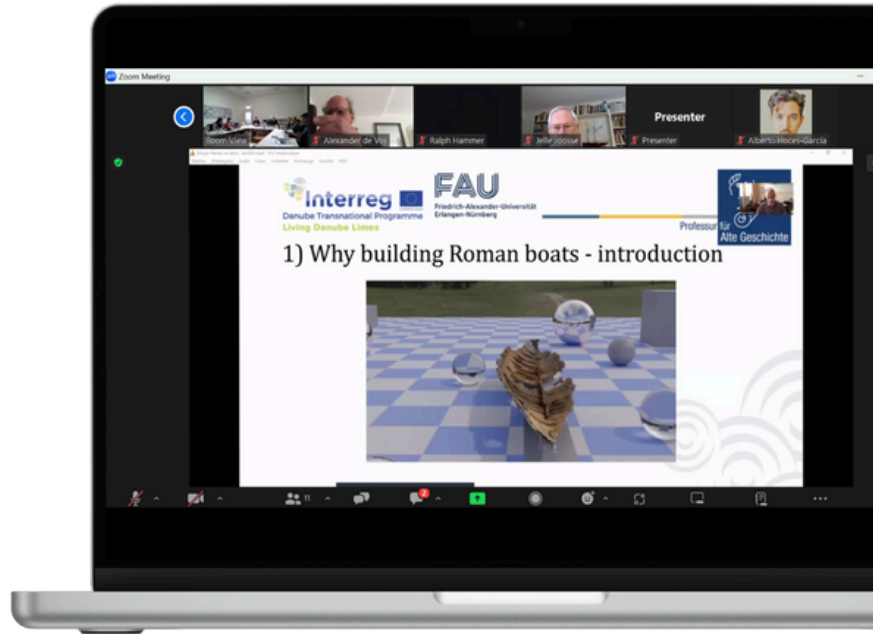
Zoom Meeting

Zoom Vista

Alexander de Vos

Ralph Hammer

Jelle Joosse

Presenter

Presenter

Alberto Hoces-García

Interreg

Danube Transnational Programme

Living Danube Limes

FAU

Friedrich-Alexander-Universität Erlangen-Nürnberg

Professur für Alte Geschichte

1) Why building Roman boats - introduction

11

2